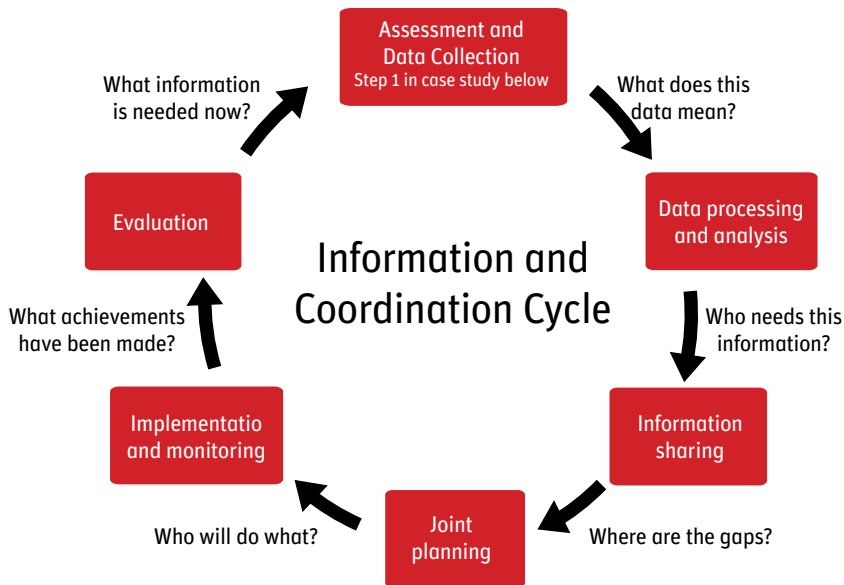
Assessment and Data Collection
Step 1 in case study below

What does this data mean?

Data processing and analysis

Who needs this information?

Information sharing

Where are the gaps?

Joint planning

Who will do what?

Implementatio and monitoring

What achievements have been made?

Evaluation

What information is needed now?

Information and Coordination Cycle